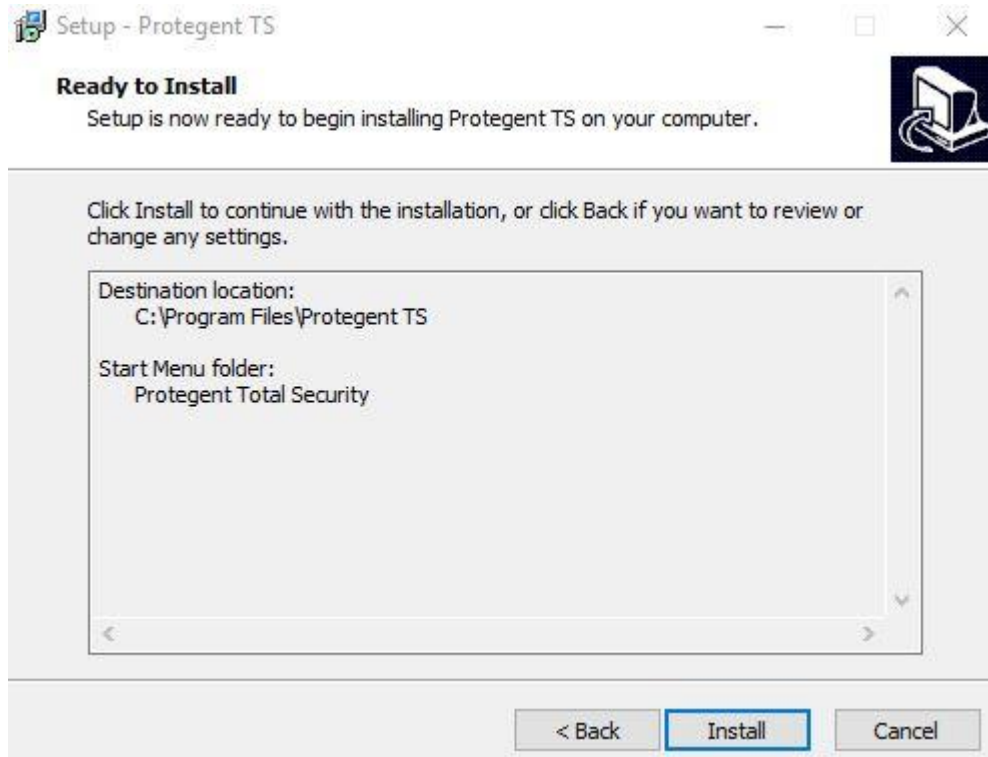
Setup - Protegent TS

**Ready to Install**
Setup is now ready to begin installing Protegent TS on your computer.

Click Install to continue with the installation, or click Back if you want to review or change any settings.

Destination location:
C:\Program Files\Protegent TS

Start Menu folder:
Protegent Total Security

< Back Install Cancel